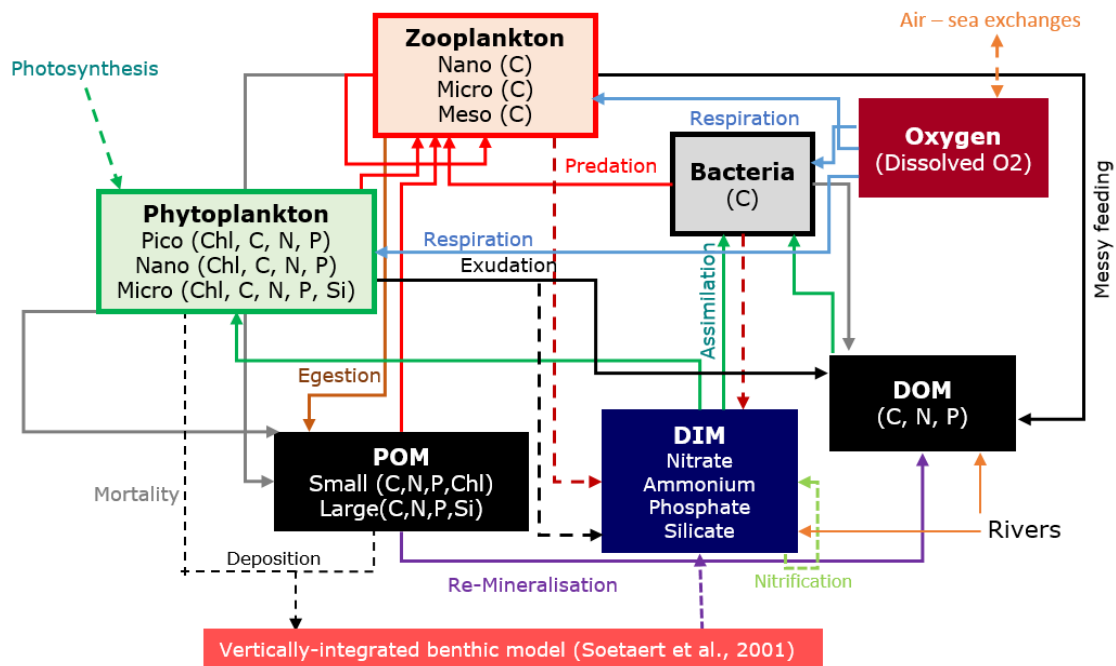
Zooplankton
Nano (C)
Micro (C)
Meso (C)

Air – sea exchanges

Photosynthesis

Respiration

Oxygen
(Dissolved O2)

Predation

Bacteria
(C)

Phytoplankton
Pico (Chl, C, N, P)
Nano (Chl, C, N, P)
Micro (Chl, C, N, P, Si)

Respiration

Exudation

Messy feeding

Assimilation

Egestion

DOM
(C, N, P)

POM
Small (C,N,P,Chl)
Large(C,N,P,Si)

DIM
Nitrate
Ammonium
Phosphate
Silicate

Mortality

Rivers

Deposition

Re-Mineralisation

Nitrification

Vertically-integrated benthic model (Soetaert et al., 2001)